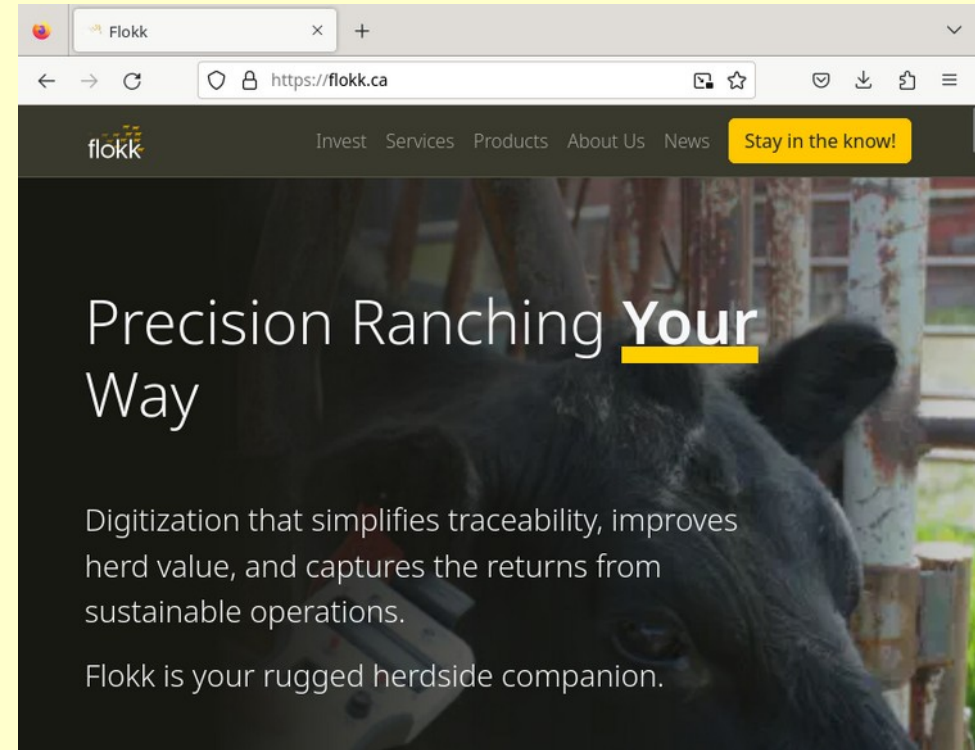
Flokk

https://flokk.ca

flokk

Invest Services Products About Us News Stay in the know!

Precision Ranching Your Way

Digitization that simplifies traceability, improves herd value, and captures the returns from sustainable operations.

Flokk is your rugged herdside companion.